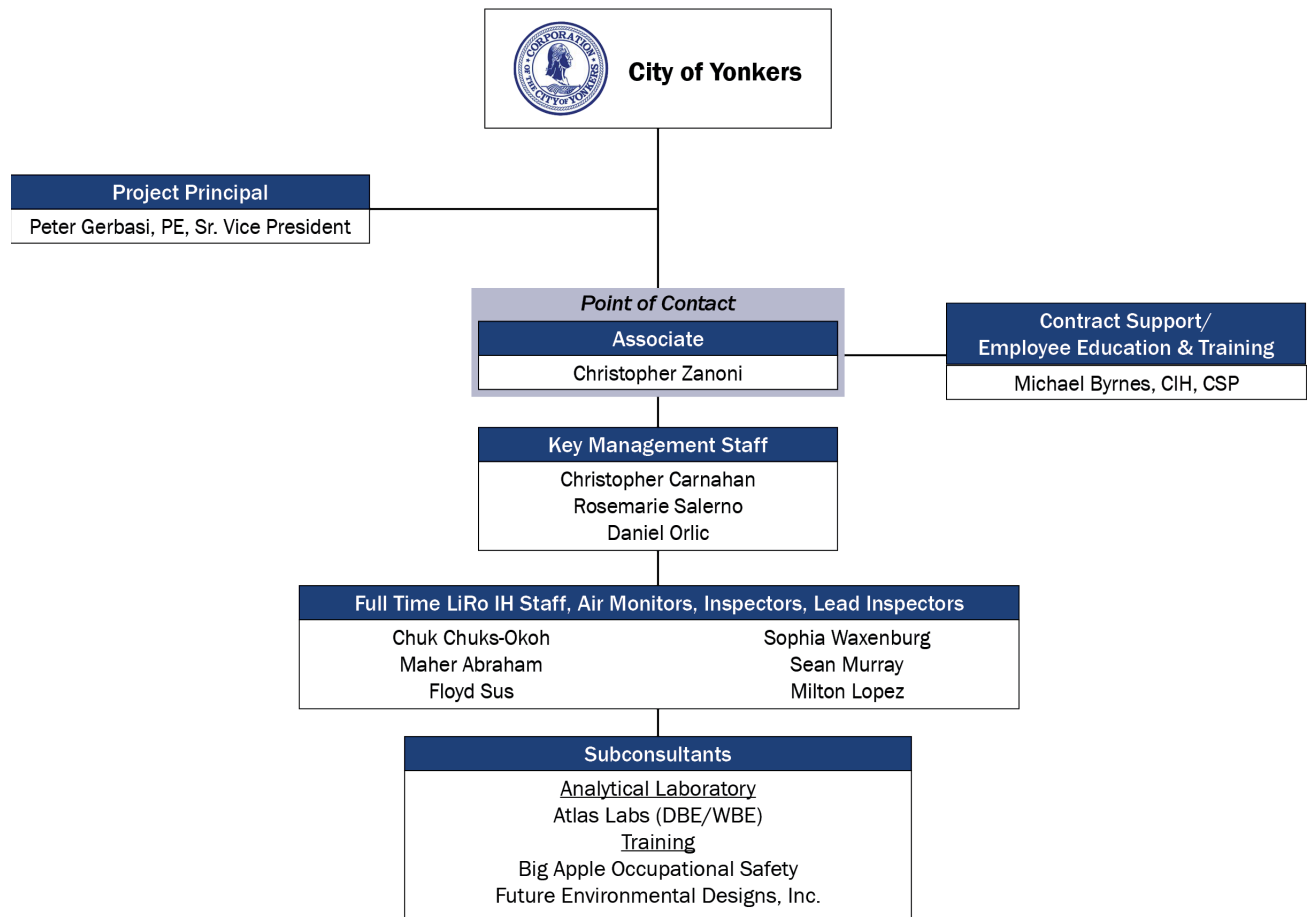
CORPORATION
THE CITY OF YONKERS

City of Yonkers

Project Principal
Peter Gerbasi, PE, Sr. Vice President

Point of Contact
Associate
Christopher Zanoni

Contract Support/ Employee Education & Training
Michael Byrnes, CIH, CSP

Key Management Staff
Christopher Carnahan
Rosemarie Salerno
Daniel Orlic

Full Time LiRo IH Staff, Air Monitors, Inspectors, Lead Inspectors
Chuk Chuks-Okoh
Maher Abraham
Floyd Sus
Sophia Waxenburg
Sean Murray
Milton Lopez

Subconsultants
Analytical Laboratory
Atlas Labs (DBE/WBE)
Training
Big Apple Occupational Safety
Future Environmental Designs, Inc.